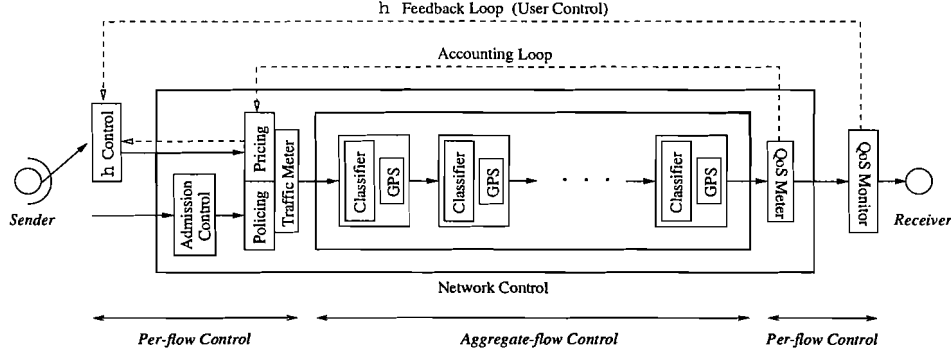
h Feedback Loop (User Control)

Accounting Loop

h Control

Pricing

Traffic Meter

Policing

Admission Control

Classifier

GPS

Classifier

GPS

. . . . .

Classifier

GPS

QoS Meter

QoS Monitor

Sender

Receiver

Network Control

Per-flow Control

Aggregate-flow Control

Per-flow Control